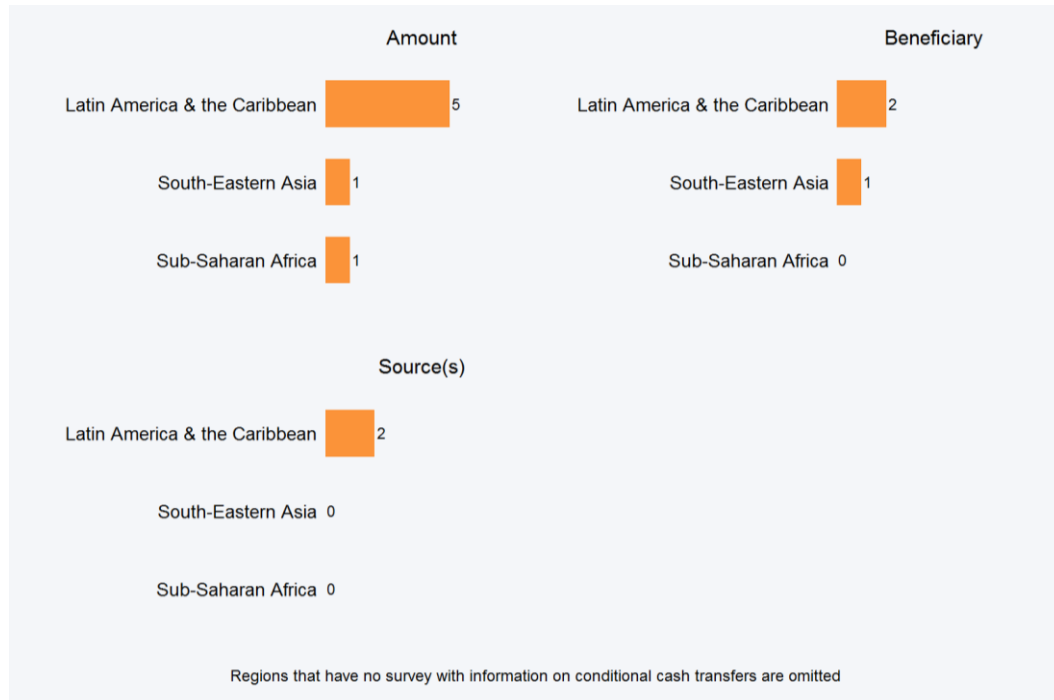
Amount

Latin America & the Caribbean 5
South-Eastern Asia 1
Sub-Saharan Africa 1

Beneficiary

Latin America & the Caribbean 2
South-Eastern Asia 1
Sub-Saharan Africa 0

Source(s)

Latin America & the Caribbean 2
South-Eastern Asia 0
Sub-Saharan Africa 0

Regions that have no survey with information on conditional cash transfers are omitted